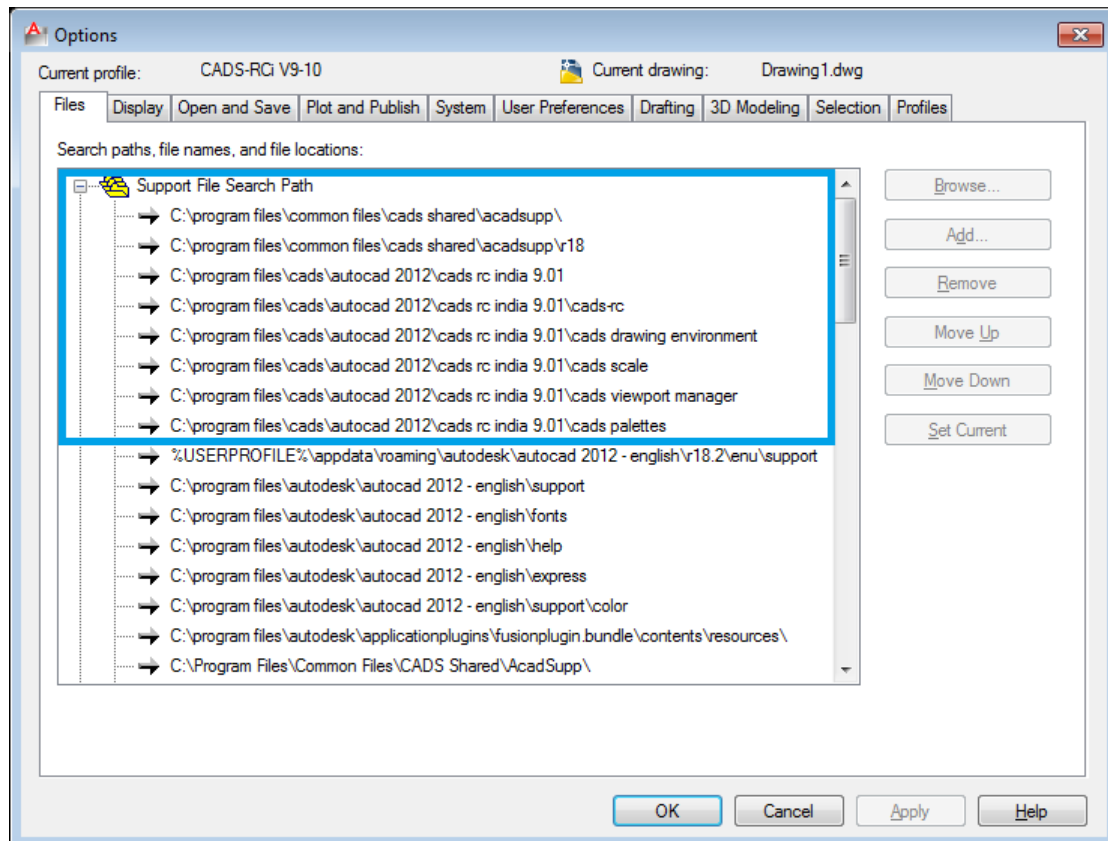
Options

Current profile: CADS-RCi V9-10 Current drawing: Drawing1.dwg

Files | Display | Open and Save | Plot and Publish | System | User Preferences | Drafting | 3D Modeling | Selection | Profiles

Search paths, file names, and file locations:

Support File Search Path
C:\program files\common files\cads shared\acadsupp\
C:\program files\common files\cads shared\acadsupp\r18
C:\program files\cads\autocad 2012\cads rc india 9.01
C:\program files\cads\autocad 2012\cads rc india 9.01\cads-rc
C:\program files\cads\autocad 2012\cads rc india 9.01\cads drawing environment
C:\program files\cads\autocad 2012\cads rc india 9.01\cads scale
C:\program files\cads\autocad 2012\cads rc india 9.01\cads viewport manager
C:\program files\cads\autocad 2012\cads rc india 9.01\cads palettes
%USERPROFILE%\appdata\roaming\autodesk\autocad 2012 - english\r18.2\enu\support
C:\program files\autodesk\autocad 2012 - english\support
C:\program files\autodesk\autocad 2012 - english\fonts
C:\program files\autodesk\autocad 2012 - english\help
C:\program files\autodesk\autocad 2012 - english\express
C:\program files\autodesk\autocad 2012 - english\support\color
C:\program files\autodesk\applicationplugins\fusionplugin.bundle\contents\resources\
C:\Program Files\Common Files\CADS Shared\AcadSupp\

Browse...
Add...
Remove
Move Up
Move Down
Set Current

OK Cancel Apply Help